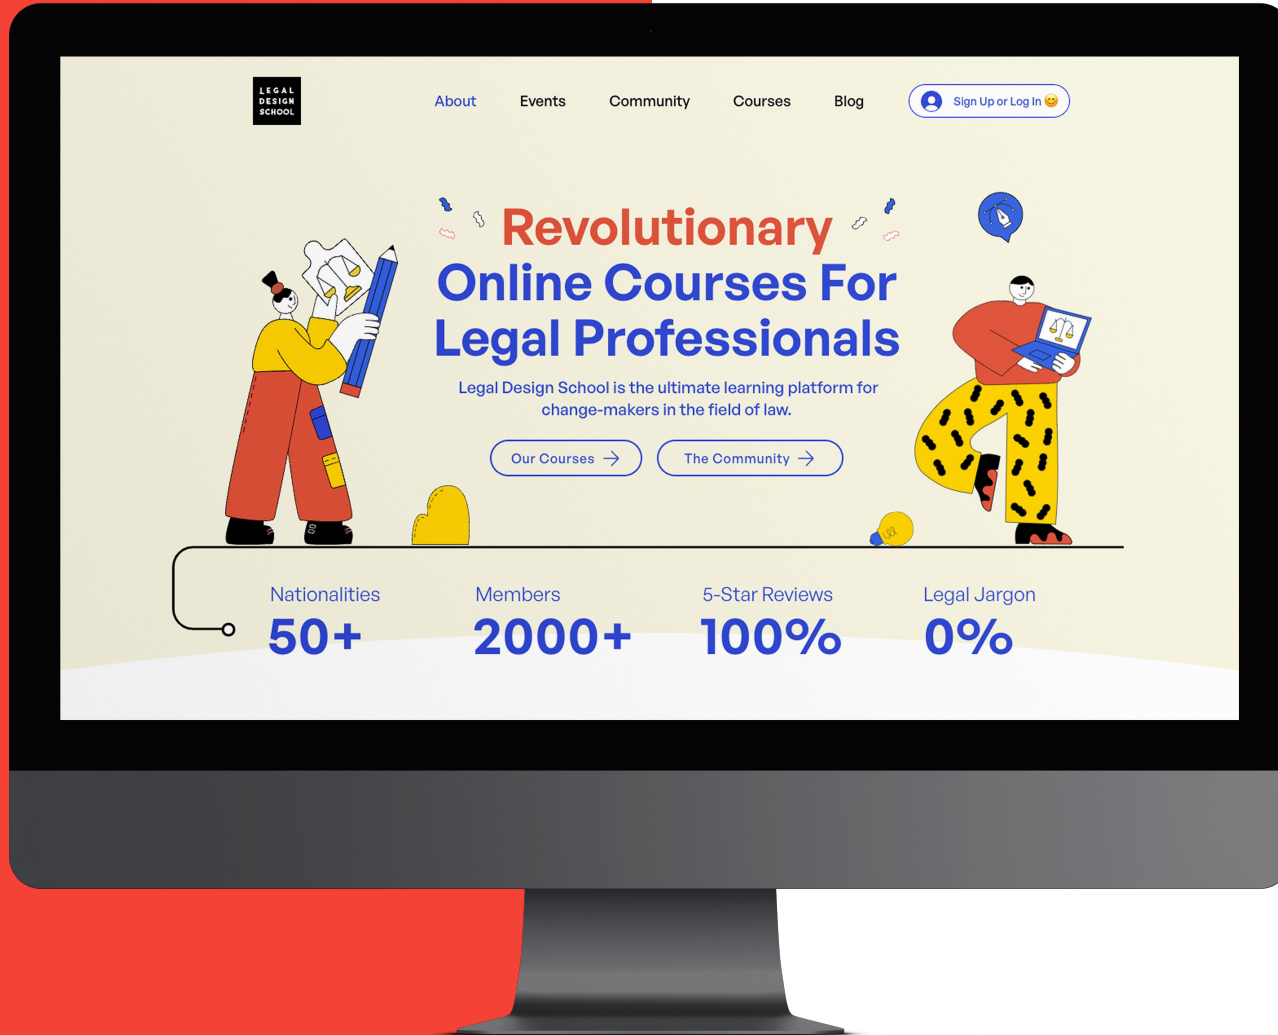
LEGAL DESIGN SCHOOL

About Events Community Courses Blog

Sign Up or Log In

Revolutionary Online Courses For Legal Professionals

Legal Design School is the ultimate learning platform for change-makers in the field of law.

Our Courses

The Community

Nationalities
50+

Members
2000+

5-Star Reviews
100%

Legal Jargon
0%